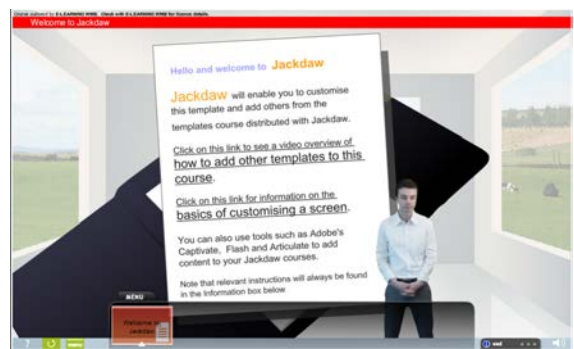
Course authored by E-LEARNING WMB. Check with E-LEARNING WMB for licence details.

Welcome to Jackdaw

Hello and welcome to Jackdaw

Jackdaw will enable you to customise this template and add others from the templates course distributed with Jackdaw.

Click on this link to see a video overview of how to add other templates to this course.

Click on this link for information on the basics of customising a screen.

You can also use tools such as Adobe's Captivate, Flash and Articulate to add content to your Jackdaw courses.

Note that relevant instructions will always be found in the Information box below

MENU

Welcome to Jackdaw

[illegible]